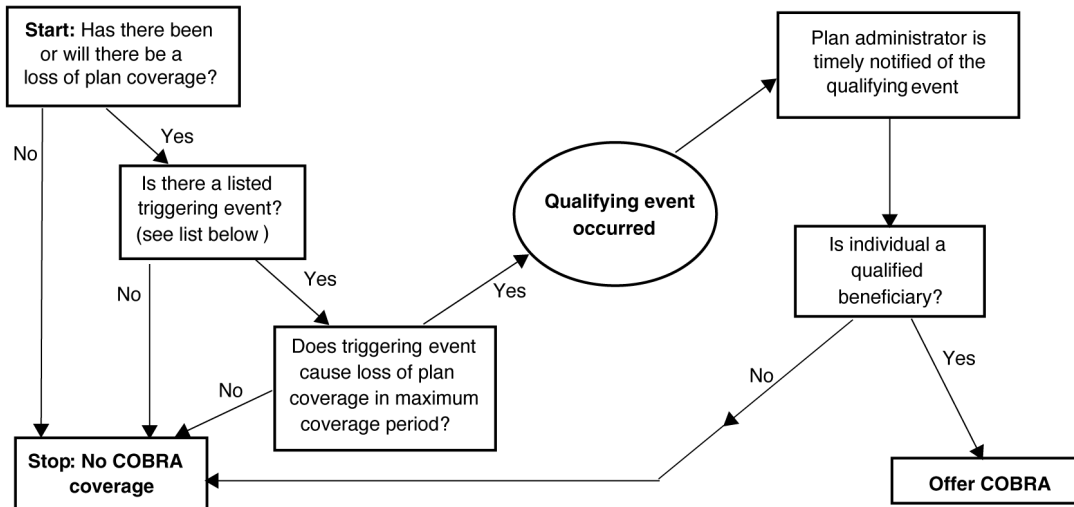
Start: Has there been or will there be a loss of plan coverage?

No

Yes

Is there a listed triggering event? (see list below )

No

Yes

Does triggering event cause loss of plan coverage in maximum coverage period?

No

Yes

Qualifying event occurred

Plan administrator is timely notified of the qualifying event

Is individual a qualified beneficiary?

No

Yes

Stop: No COBRA coverage

Offer COBRA